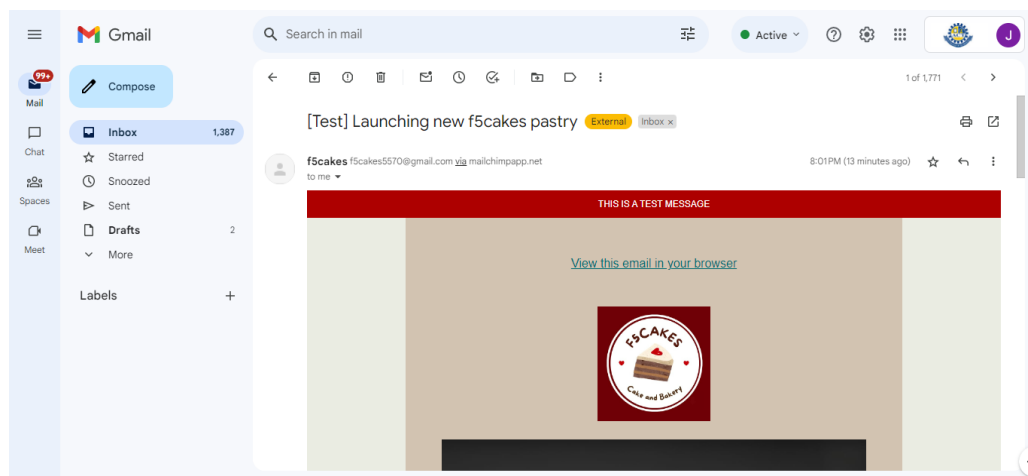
Gmail

Search in mail

Active

J

99+
Mail

Chat

Spaces

Meet

Compose

Inbox 1,387
Starred
Snoozed
Sent
Drafts 2
More

Labels +

1 of 1,771

[Test] Launching new f5cakes pastry External Inbox ×

f5cakes f5cakes5570@gmail.com via mailchimpapp.net
to me

8:01 PM (13 minutes ago)

THIS IS A TEST MESSAGE

View this email in your browser

F5CAKES
Cake and Bakery